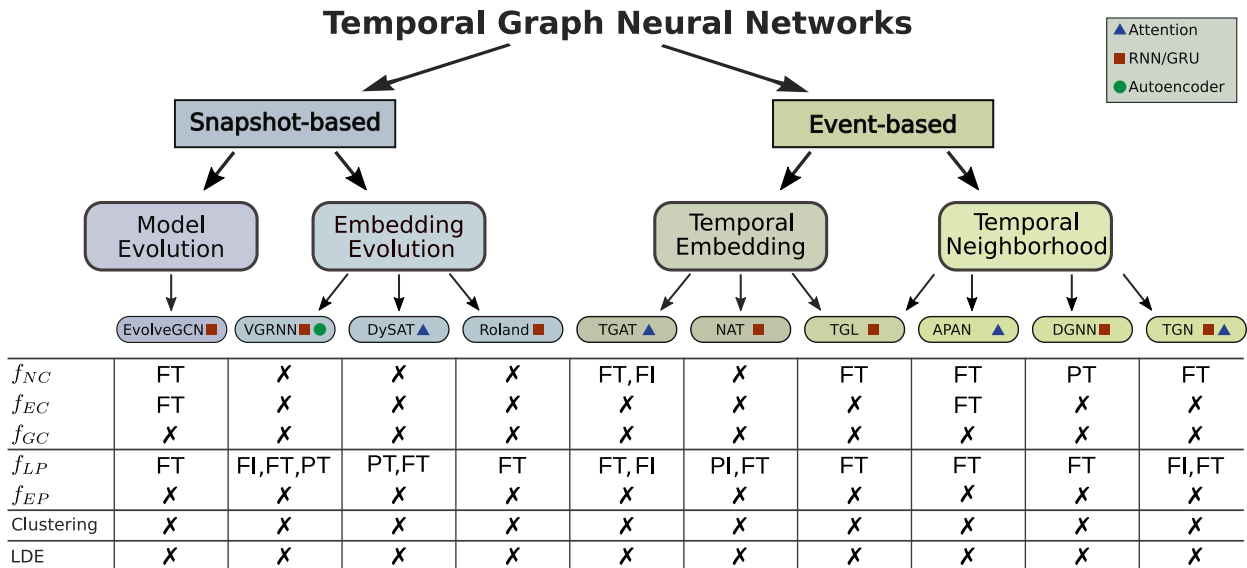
Temporal Graph Neural Networks

Attention
RNN/GRU
Autoencoder

Snapshot-based

Event-based

Model Evolution

Embedding Evolution

Temporal Embedding

Temporal Neighborhood

| | EvolveGCN | VGRNN | DySAT | Roland | TGAT | NAT | TGL | APAN | DGNN | TGN |
|---|---|---|---|---|---|---|---|---|---|---|
| $f_{NC}$ | FT | ✗ | ✗ | ✗ | FT, FI | ✗ | FT | FT | PT | FT |
| $f_{EC}$ | FT | ✗ | ✗ | ✗ | ✗ | ✗ | ✗ | FT | ✗ | ✗ |
| $f_{GC}$ | ✗ | ✗ | ✗ | ✗ | ✗ | ✗ | ✗ | ✗ | ✗ | ✗ |
| $f_{LP}$ | FT | FI,FT,PT | PT,FT | FT | FT, FI | PI,FT | FT | FT | FT | FI,FT |
| $f_{EP}$ | ✗ | ✗ | ✗ | ✗ | ✗ | ✗ | ✗ | ✗ | ✗ | ✗ |
| Clustering | ✗ | ✗ | ✗ | ✗ | ✗ | ✗ | ✗ | ✗ | ✗ | ✗ |
| LDE | ✗ | ✗ | ✗ | ✗ | ✗ | ✗ | ✗ | ✗ | ✗ | ✗ |